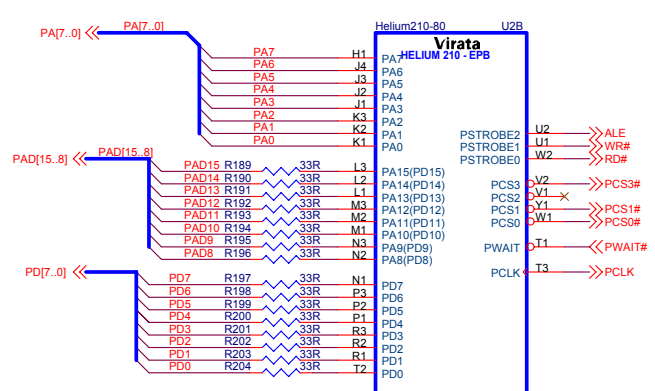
PA[7..0]
PA[7..0]
Helium210-80
U2B
Virata
HELIUM 210 - EPB
PA7 H1 PA7
PA6 J4 PA6
PA5 J3 PA5
PA4 J2 PA4
PA3 J1 PA3
PA2 K3 PA2
PA1 K2 PA1
PA0 K1 PA0
PAD[15..8]
PAD[15..8]
PAD15 R189 33R L3 PA15(PD15)
PAD14 R190 33R L2 PA14(PD14)
PAD13 R191 33R L1 PA13(PD13)
PAD12 R192 33R M3 PA12(PD12)
PAD11 R193 33R M2 PA11(PD11)
PAD10 R194 33R M1 PA10(PD10)
PAD9 R195 33R N3 PA9(PD9)
PAD8 R196 33R N2 PA8(PD8)
PD[7..0]
PD7 R197 33R N1 PD7
PD6 R198 33R P3 PD6
PD5 R199 33R P2 PD5
PD4 R200 33R P1 PD4
PD3 R201 33R R3 PD3
PD2 R202 33R P2 PD2
PD1 R203 33R R1 PD1
PD0 R204 33R T2 PD0
PSTROBE2 U2 ALE
PSTROBE1 U1 WR#
PSTROBE0 W2 RD#
PCS3 V2 PCS3#
PCS2 V1
PCS1 Y1 PCS1#
PCS0 W1 PCS0#
PWAIT T1 PWAIT#
PCLK T3 PCLK